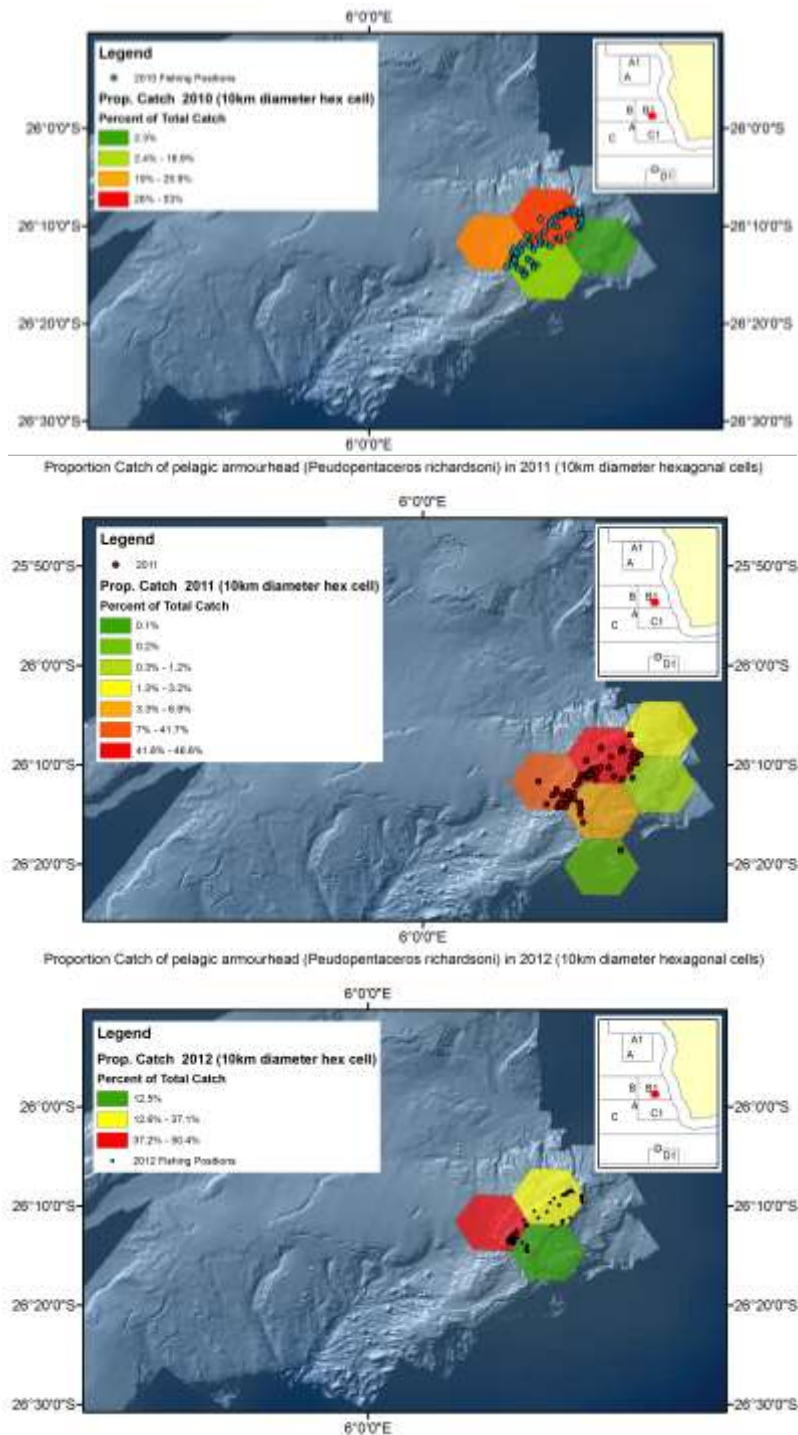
6°0'0"E

Legend
2010 Fishing Positions
Prop. Catch 2010 (10km diameter hex cell)
Percent of Total Catch
2.3%
2.4% - 18.8%
19% - 25.8%
26% - 53%

A1
A
B
B1
A
C
C1
D1

26°0'0"S
26°10'0"S
26°20'0"S
26°30'0"S
26°0'0"S
26°10'0"S
26°20'0"S
26°30'0"S

6°0'0"E

Proportion Catch of pelagic armourhead (Peudopentaceros richardsoni) in 2011 (10km diameter hexagonal cells)

6°0'0"E

Legend
2011
Prop. Catch 2011 (10km diameter hex cell)
Percent of Total Catch
0.1%
0.2%
0.3% - 1.2%
1.3% - 3.2%
3.3% - 6.9%
7% - 41.7%
41.8% - 46.6%

A1
A
B
B1
A
C
C1
D1

25°50'0"S
26°0'0"S
26°10'0"S
26°20'0"S
25°50'0"S
26°0'0"S
26°10'0"S
26°20'0"S

6°0'0"E

Proportion Catch of pelagic armourhead (Peudopentaceros richardsoni) in 2012 (10km diameter hexagonal cells)

6°0'0"E

Legend
Prop. Catch 2012 (10km diameter hex cell)
Percent of Total Catch
12.5%
12.6% - 37.1%
37.2% - 50.4%
2012 Fishing Positions

A1
A
B
B1
A
C
C1
D1

26°0'0"S
26°10'0"S
26°20'0"S
26°30'0"S
26°0'0"S
26°10'0"S
26°20'0"S
26°30'0"S

6°0'0"E